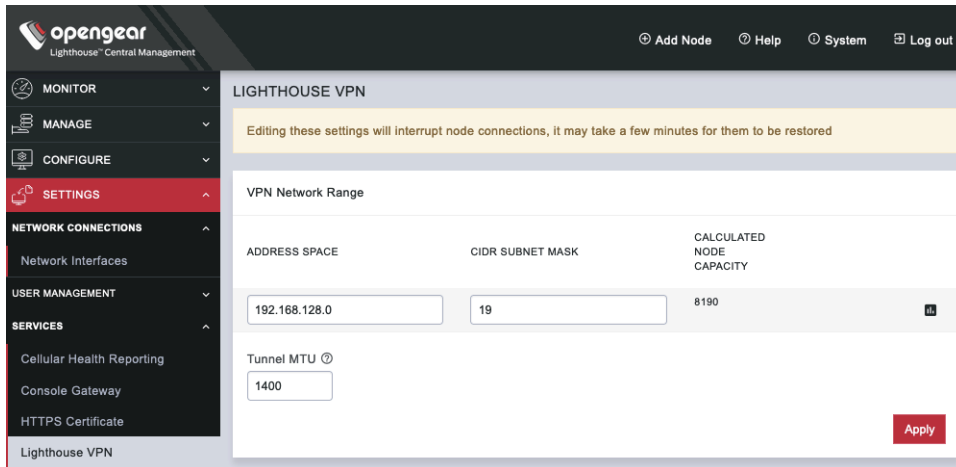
opengear
Lighthouse™ Central Management

⊕ Add Node ⓘ Help ⓘ System Log out

MONITOR
MANAGE
CONFIGURE
SETTINGS
NETWORK CONNECTIONS
Network Interfaces
USER MANAGEMENT
SERVICES
Cellular Health Reporting
Console Gateway
HTTPS Certificate
Lighthouse VPN

LIGHTHOUSE VPN

Editing these settings will interrupt node connections, it may take a few minutes for them to be restored

VPN Network Range

| ADDRESS SPACE | CIDR SUBNET MASK | CALCULATED NODE CAPACITY |
|---|---|---|
| 192.168.128.0 | 19 | 8190 |

Tunnel MTU ⓘ
1400

Apply